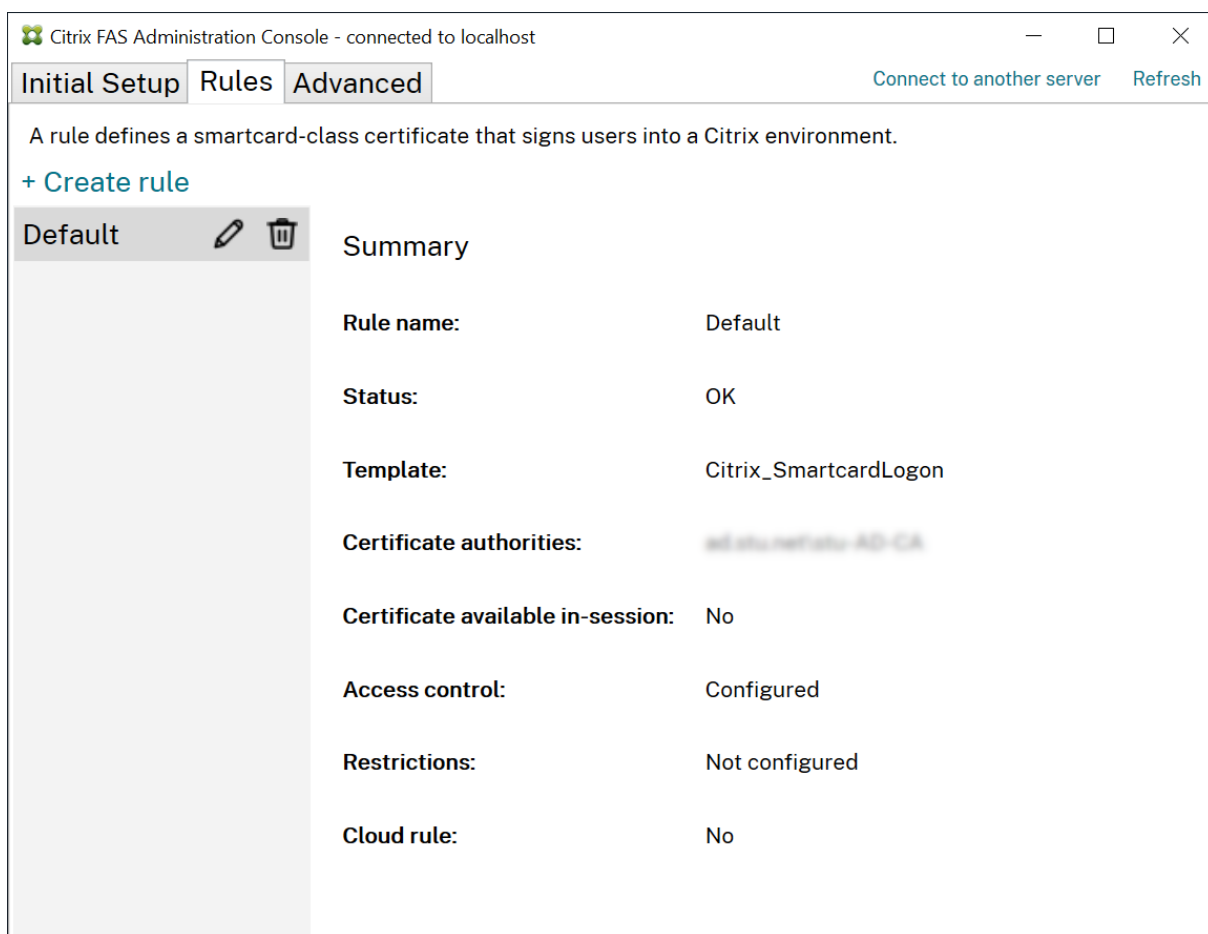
Citrix FAS Administration Console - connected to localhost

Initial Setup | Rules | Advanced

Connect to another server   Refresh

A rule defines a smartcard-class certificate that signs users into a Citrix environment.

+ Create rule

Default

Summary

Rule name: Default

Status: OK

Template: Citrix_SmartcardLogon

Certificate authorities: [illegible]

Certificate available in-session: No

Access control: Configured

Restrictions: Not configured

Cloud rule: No